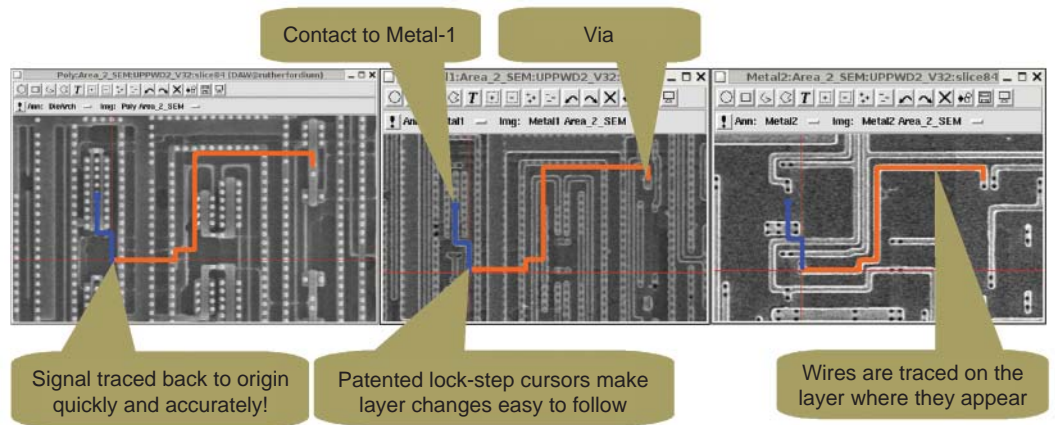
Contact to Metal-1

Via

Poly:Area_2_SEM:UPPWD2_V32:slice84 [DAW@rutherfordium]

Ann: DieArch    Img: Poly Area_2_SEM

1:Area_2_SEM:UPPWD2_V32:slice84

Ann: Metal1    Img: Metal1 Area_2_SEM

Metal2:Area_2_SEM:UPPWD2_V32:slice84

Ann: Metal2    Img: Metal2 Area_2_SEM

Signal traced back to origin quickly and accurately!

Patented lock-step cursors make layer changes easy to follow

Wires are traced on the layer where they appear